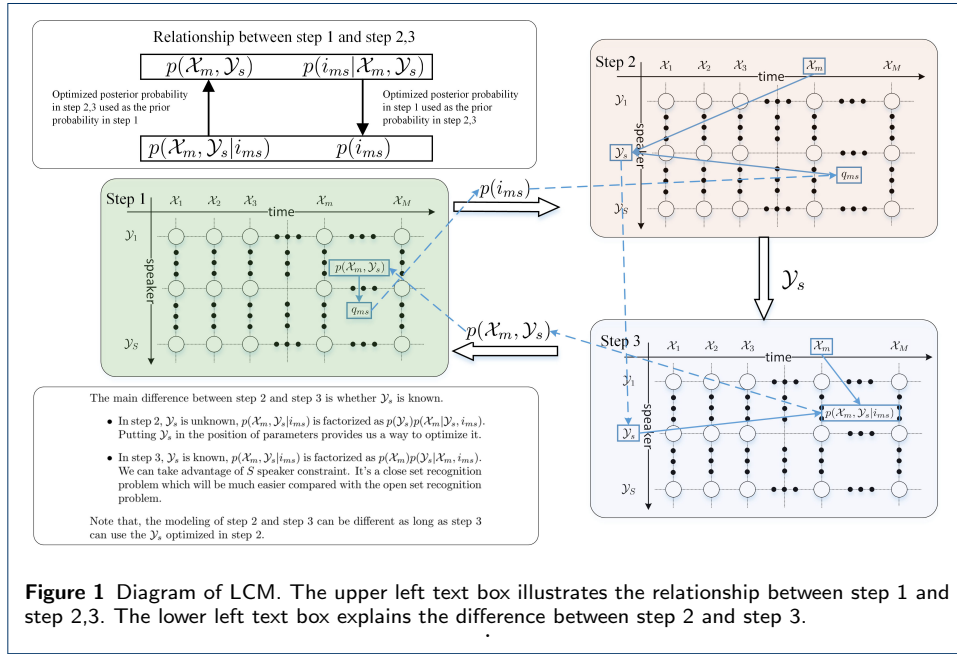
Relationship between step 1 and step 2,3

$p(\mathcal{X}_m, \mathcal{Y}_s)$ $p(i_{ms}|\mathcal{X}_m, \mathcal{Y}_s)$

Optimized posterior probability in step 2,3 used as the prior probability in step 1

Optimized posterior probability in step 1 used as the prior probability in step 2,3

$p(\mathcal{X}_m, \mathcal{Y}_s|i_{ms})$ $p(i_{ms})$

Step 2 $\mathcal{X}_1$ $\mathcal{X}_2$ $\mathcal{X}_3$ $\mathcal{X}_m$ $\mathcal{X}_M$ time $\mathcal{Y}_1$ speaker $\mathcal{Y}_s$ $q_{ms}$ $\mathcal{Y}_S$

$p(i_{ms})$

Step 1 $\mathcal{X}_1$ $\mathcal{X}_2$ $\mathcal{X}_3$ $\mathcal{X}_m$ $\mathcal{X}_M$ time $\mathcal{Y}_1$ speaker $p(\mathcal{X}_m, \mathcal{Y}_s)$ $q_{ms}$ $\mathcal{Y}_S$

$\mathcal{Y}_s$

$p(\mathcal{X}_m, \mathcal{Y}_s)$

Step 3 $\mathcal{X}_1$ $\mathcal{X}_2$ $\mathcal{X}_3$ $\mathcal{X}_m$ $\mathcal{X}_M$ time $\mathcal{Y}_1$ speaker $p(\mathcal{X}_m, \mathcal{Y}_s|i_{ms})$ $\mathcal{Y}_s$ $\mathcal{Y}_S$

The main difference between step 2 and step 3 is whether $\mathcal{Y}_s$ is known.

• In step 2, $\mathcal{Y}_s$ is unknown, $p(\mathcal{X}_m, \mathcal{Y}_s|i_{ms})$ is factorized as $p(\mathcal{Y}_s)p(\mathcal{X}_m|\mathcal{Y}_s, i_{ms})$. Putting $\mathcal{Y}_s$ in the position of parameters provides us a way to optimize it.

• In step 3, $\mathcal{Y}_s$ is known, $p(\mathcal{X}_m, \mathcal{Y}_s|i_{ms})$ is factorized as $p(\mathcal{X}_m)p(\mathcal{Y}_s|\mathcal{X}_m, i_{ms})$. We can take advantage of $S$ speaker constraint. It's a close set recognition problem which will be much easier compared with the open set recognition problem.

Note that, the modeling of step 2 and step 3 can be different as long as step 3 can use the $\mathcal{Y}_s$ optimized in step 2.

Figure 1 Diagram of LCM. The upper left text box illustrates the relationship between step 1 and step 2,3. The lower left text box explains the difference between step 2 and step 3.